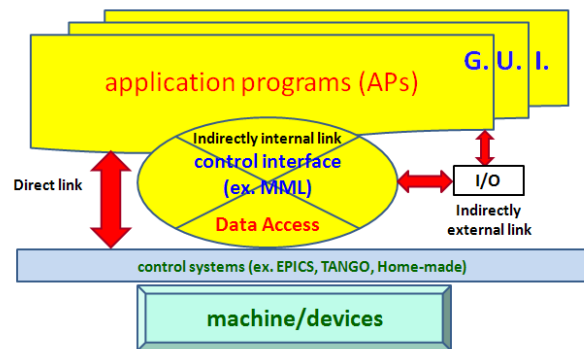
G. U. I.

application programs (APs)

Indirectly internal link

control interface (ex. MML)

Data Access

Direct link

I/O

Indirectly external link

control systems (ex. EPICS, TANGO, Home-made)

machine/devices